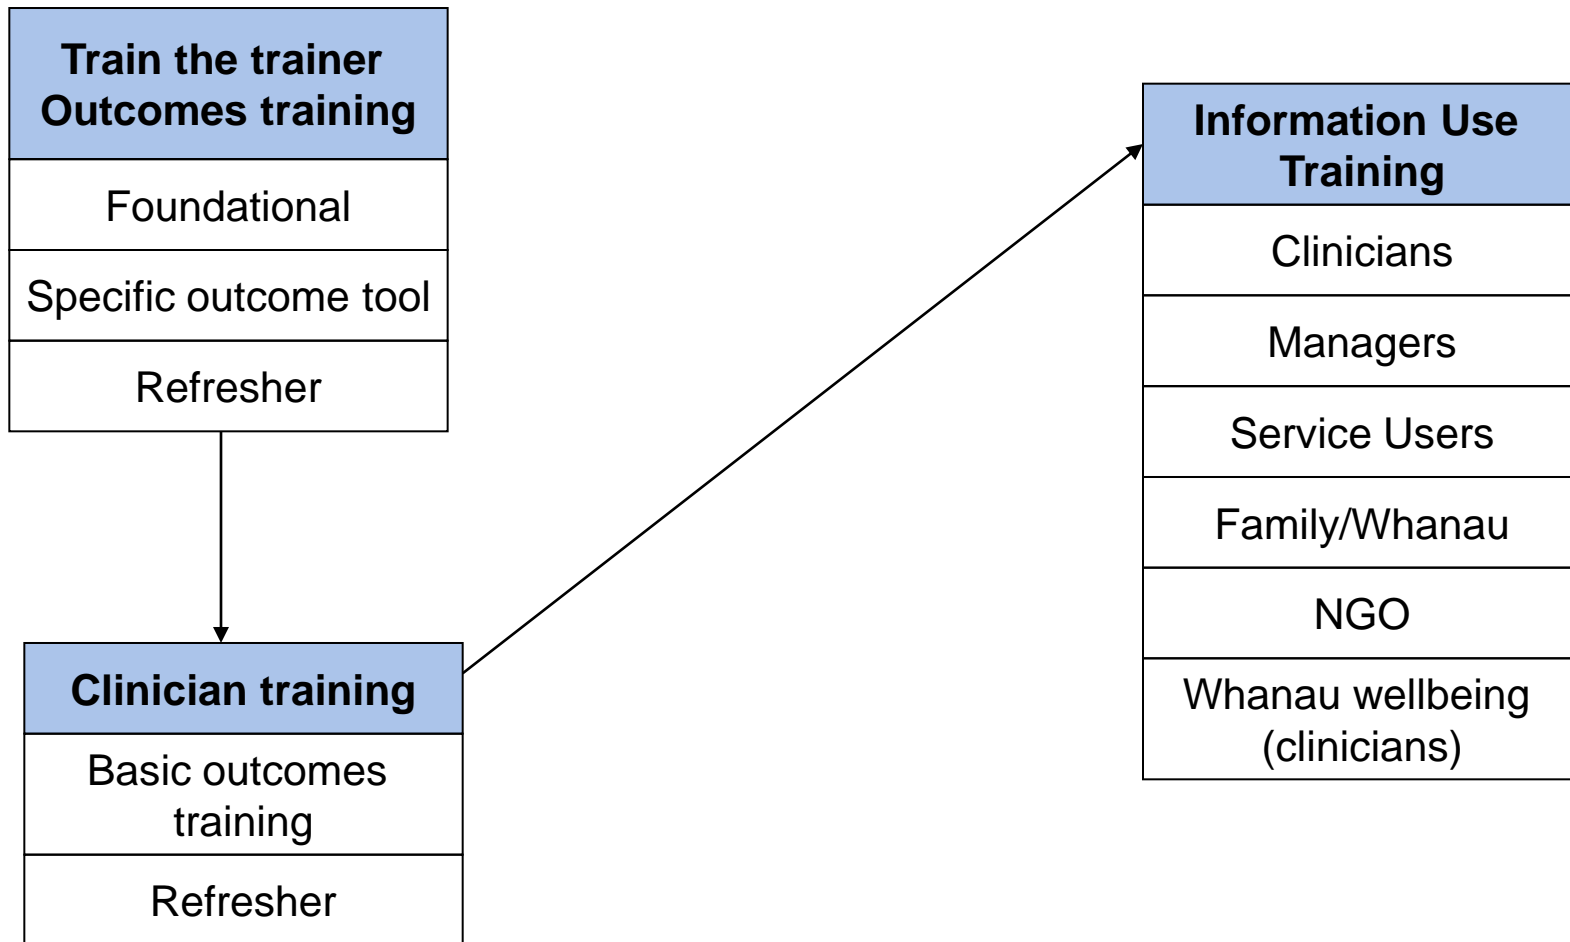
Train the trainer Outcomes training

Foundational

Specific outcome tool

Refresher

Clinician training

Basic outcomes training

Refresher

Information Use Training

Clinicians

Managers

Service Users

Family/Whanau

NGO

Whanau wellbeing (clinicians)